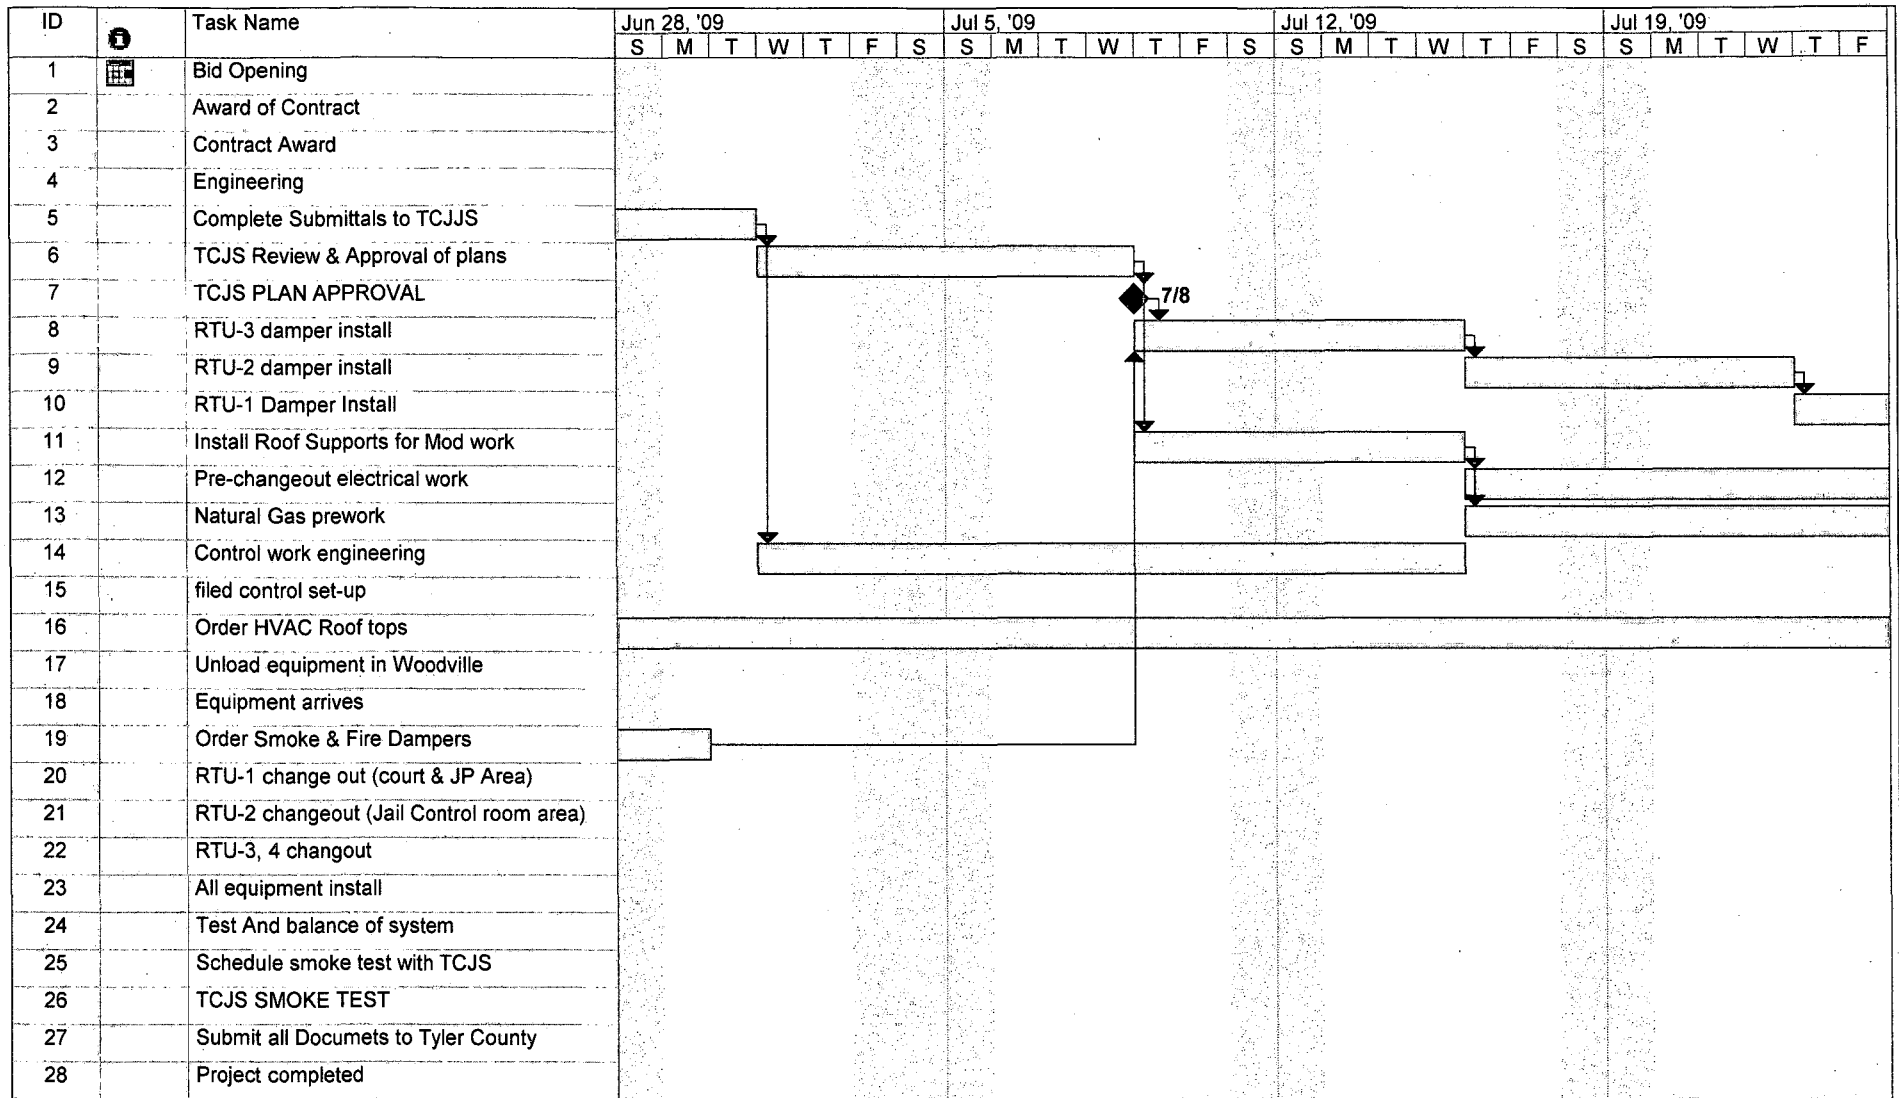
| ID | | Task Name |
|---|---|---|
| 1 | | Bid Opening |
| 2 | | Award of Contract |
| 3 | | Contract Award |
| 4 | | Engineering |
| 5 | | Complete Submittals to TCJJS |
| 6 | | TCJS Review & Approval of plans |
| 7 | | TCJS PLAN APPROVAL |
| 8 | | RTU-3 damper install |
| 9 | | RTU-2 damper install |
| 10 | | RTU-1 Damper Install |
| 11 | | Install Roof Supports for Mod work |
| 12 | | Pre-changeout electrical work |
| 13 | | Natural Gas prework |
| 14 | | Control work engineering |
| 15 | | filed control set-up |
| 16 | | Order HVAC Roof tops |
| 17 | | Unload equipment in Woodville |
| 18 | | Equipment arrives |
| 19 | | Order Smoke & Fire Dampers |
| 20 | | RTU-1 change out (court & JP Area) |
| 21 | | RTU-2 changeout (Jail Control room area) |
| 22 | | RTU-3, 4 changout |
| 23 | | All equipment install |
| 24 | | Test And balance of system |
| 25 | | Schedule smoke test with TCJS |
| 26 | | TCJS SMOKE TEST |
| 27 | | Submit all Documets to Tyler County |
| 28 | | Project completed |

Jun 28, '09
S M T W T F S
Jul 5, '09
S M T W T F S
Jul 12, '09
S M T W T F S
Jul 19, '09
S M T W T F

7/8